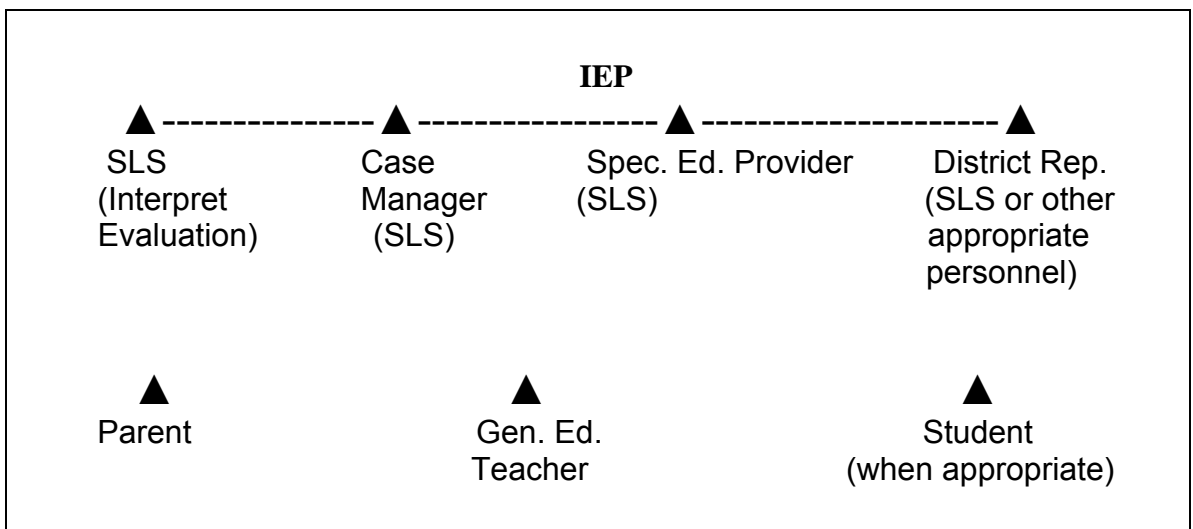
IEP

▲---------------▲-----------------▲---------------------▲

SLS (Interpret Evaluation)

Case Manager (SLS)

Spec. Ed. Provider (SLS)

District Rep. (SLS or other appropriate personnel)

▲

Parent

▲

Gen. Ed. Teacher

▲

Student (when appropriate)